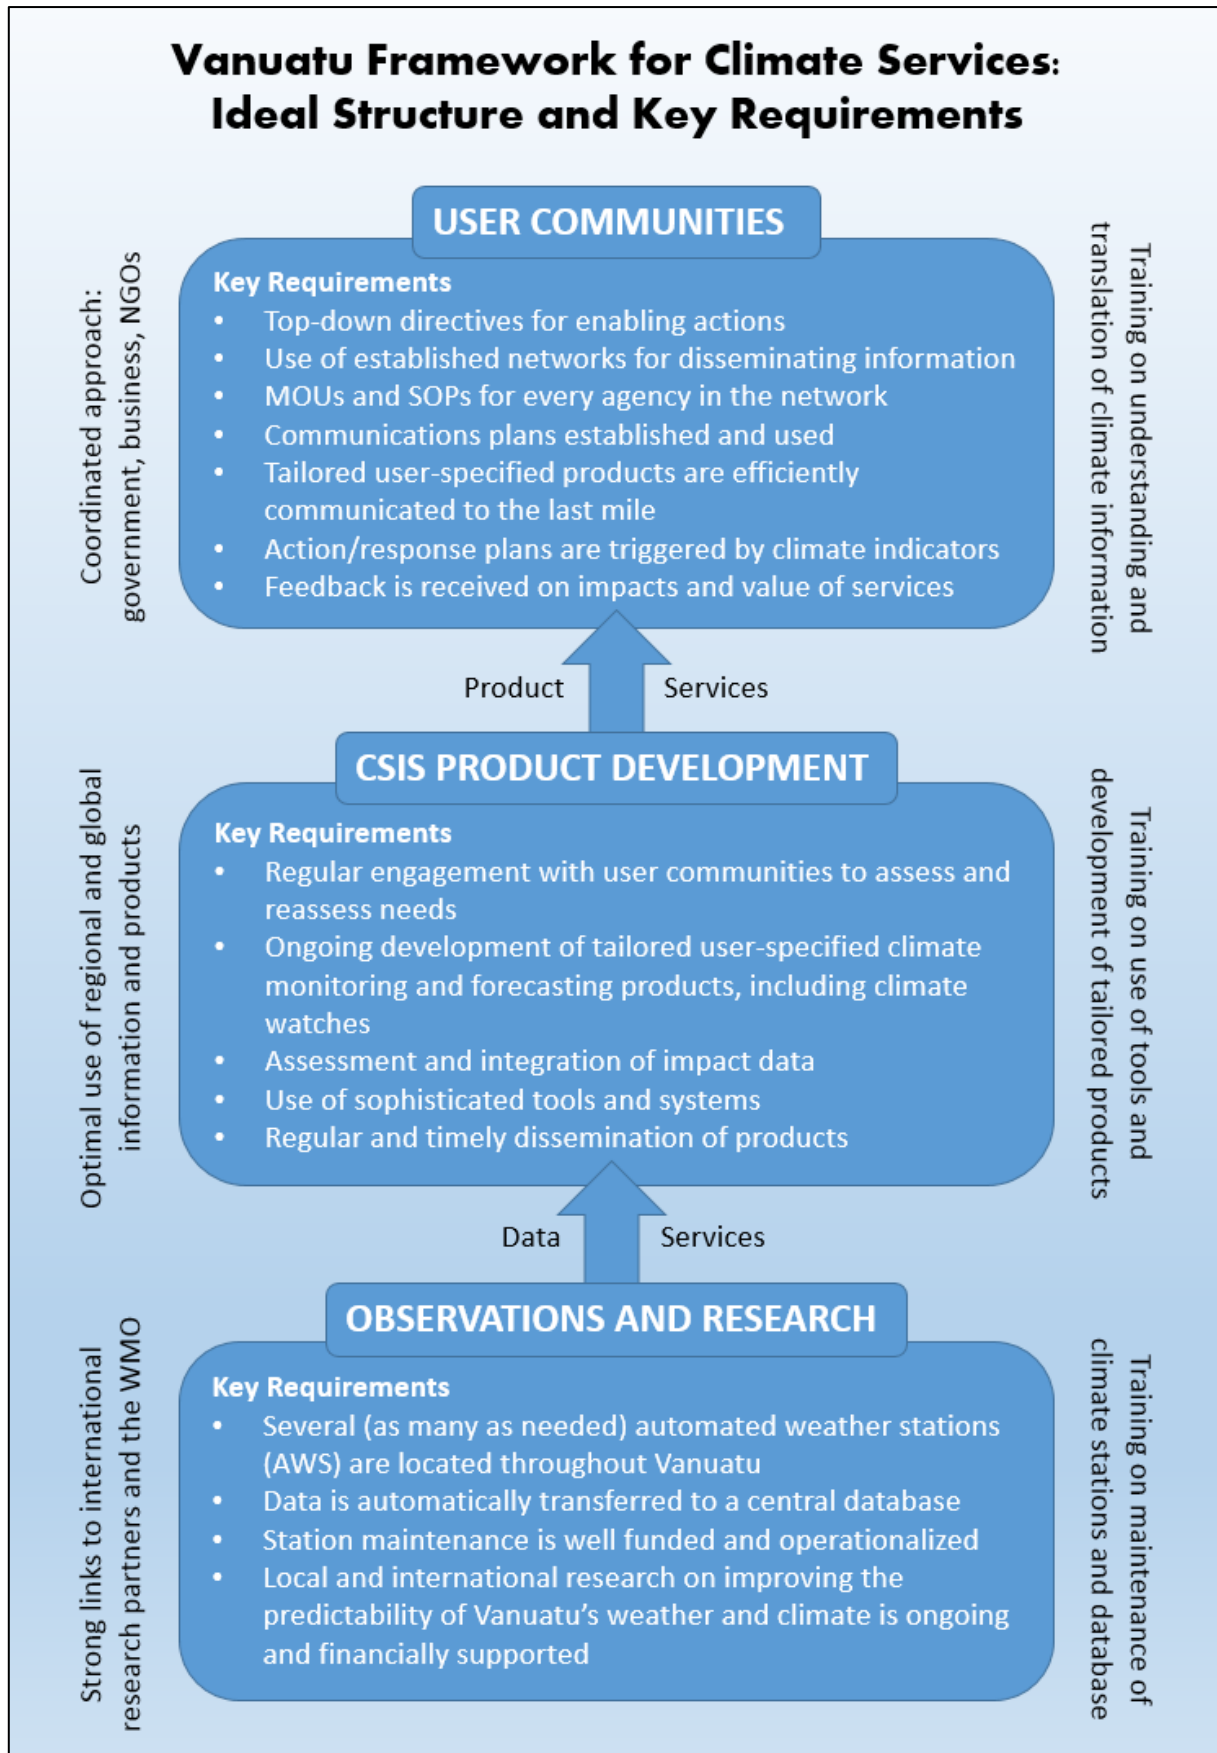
Vanuatu Framework for Climate Services: Ideal Structure and Key Requirements

Coordinated approach: government, business, NGOs

USER COMMUNITIES

Key Requirements
- Top-down directives for enabling actions
- Use of established networks for disseminating information
- MOUs and SOPs for every agency in the network
- Communications plans established and used
- Tailored user-specified products are efficiently communicated to the last mile
- Action/response plans are triggered by climate indicators
- Feedback is received on impacts and value of services

Training on understanding and translation of climate information

Product

Services

Optimal use of regional and global information and products

CSIS PRODUCT DEVELOPMENT

Key Requirements
- Regular engagement with user communities to assess and reassess needs
- Ongoing development of tailored user-specified climate monitoring and forecasting products, including climate watches
- Assessment and integration of impact data
- Use of sophisticated tools and systems
- Regular and timely dissemination of products

Training on use of tools and development of tailored products

Data

Services

Strong links to international research partners and the WMO

OBSERVATIONS AND RESEARCH

Key Requirements
- Several (as many as needed) automated weather stations (AWS) are located throughout Vanuatu
- Data is automatically transferred to a central database
- Station maintenance is well funded and operationalized
- Local and international research on improving the predictability of Vanuatu's weather and climate is ongoing and financially supported

Training on maintenance of climate stations and database